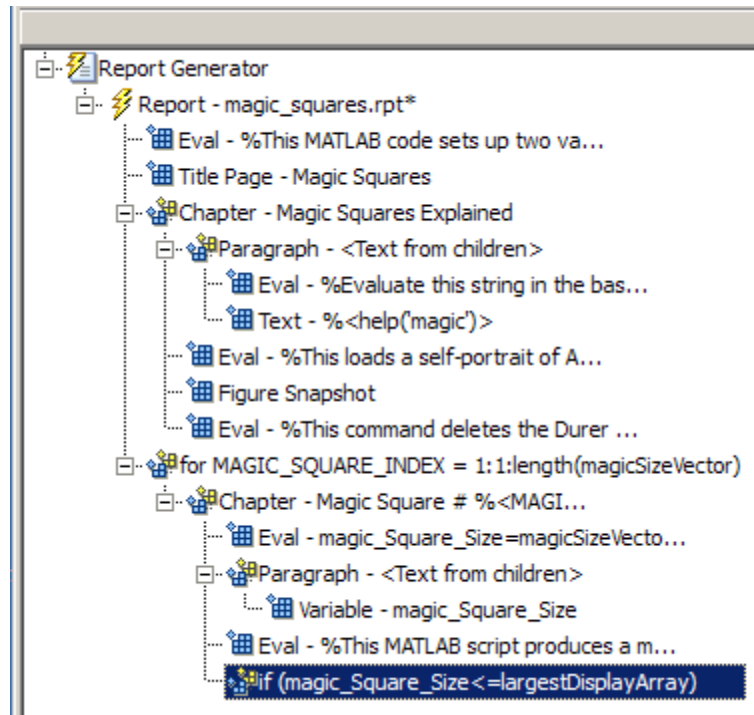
Report Generator
Report - magic_squares.rpt*
Eval - %This MATLAB code sets up two va...
Title Page - Magic Squares
Chapter - Magic Squares Explained
Paragraph - <Text from children>
Eval - %Evaluate this string in the bas...
Text - %<help('magic')>
Eval - %This loads a self-portrait of A...
Figure Snapshot
Eval - %This command deletes the Durer ...
for MAGIC_SQUARE_INDEX = 1:1:length(magicSizeVector)
Chapter - Magic Square # %<MAGI...
Eval - magic_Square_Size=magicSizeVecto...
Paragraph - <Text from children>
Variable - magic_Square_Size
Eval - %This MATLAB script produces a m...
if (magic_Square_Size<=largestDisplayArray)